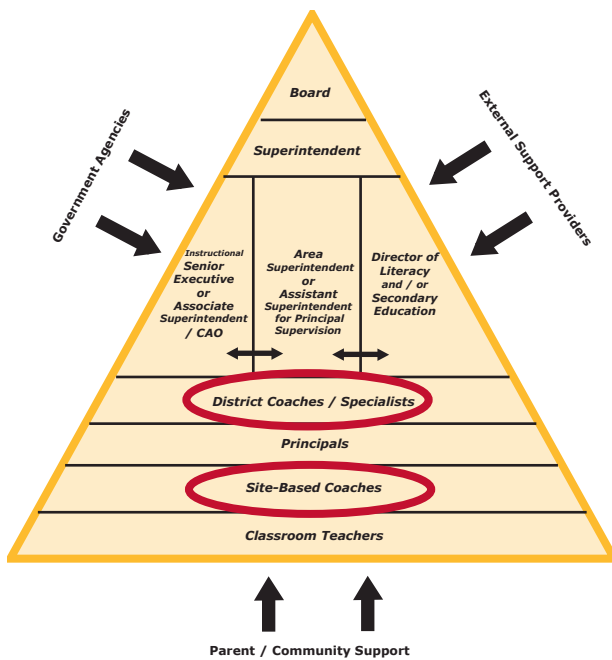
Government Agencies

External Support Providers

Board

Superintendent

Instructional Senior Executive or Associate Superintendent / CAO

Area Superintendent or Assistant Superintendent for Principal Supervision

Director of Literacy and / or Secondary Education

District Coaches / Specialists

Principals

Site-Based Coaches

Classroom Teachers

Parent / Community Support